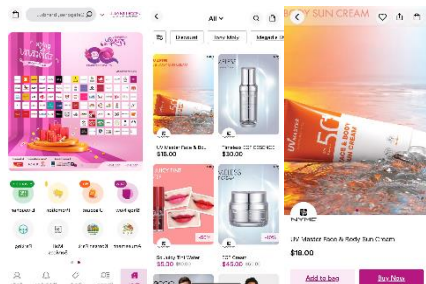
All

Discount

UV Master Face & Bo...
$18.00

Timeless 10% ESSENCE
$30.00

LUCY TINT

Sparkly Tint Water
$5.30

-40%

-10%

$43.00

SUN CREAM

UV

50

UV Master Face & Body Sun Cream

$18.00

Add to bag

Buy Now